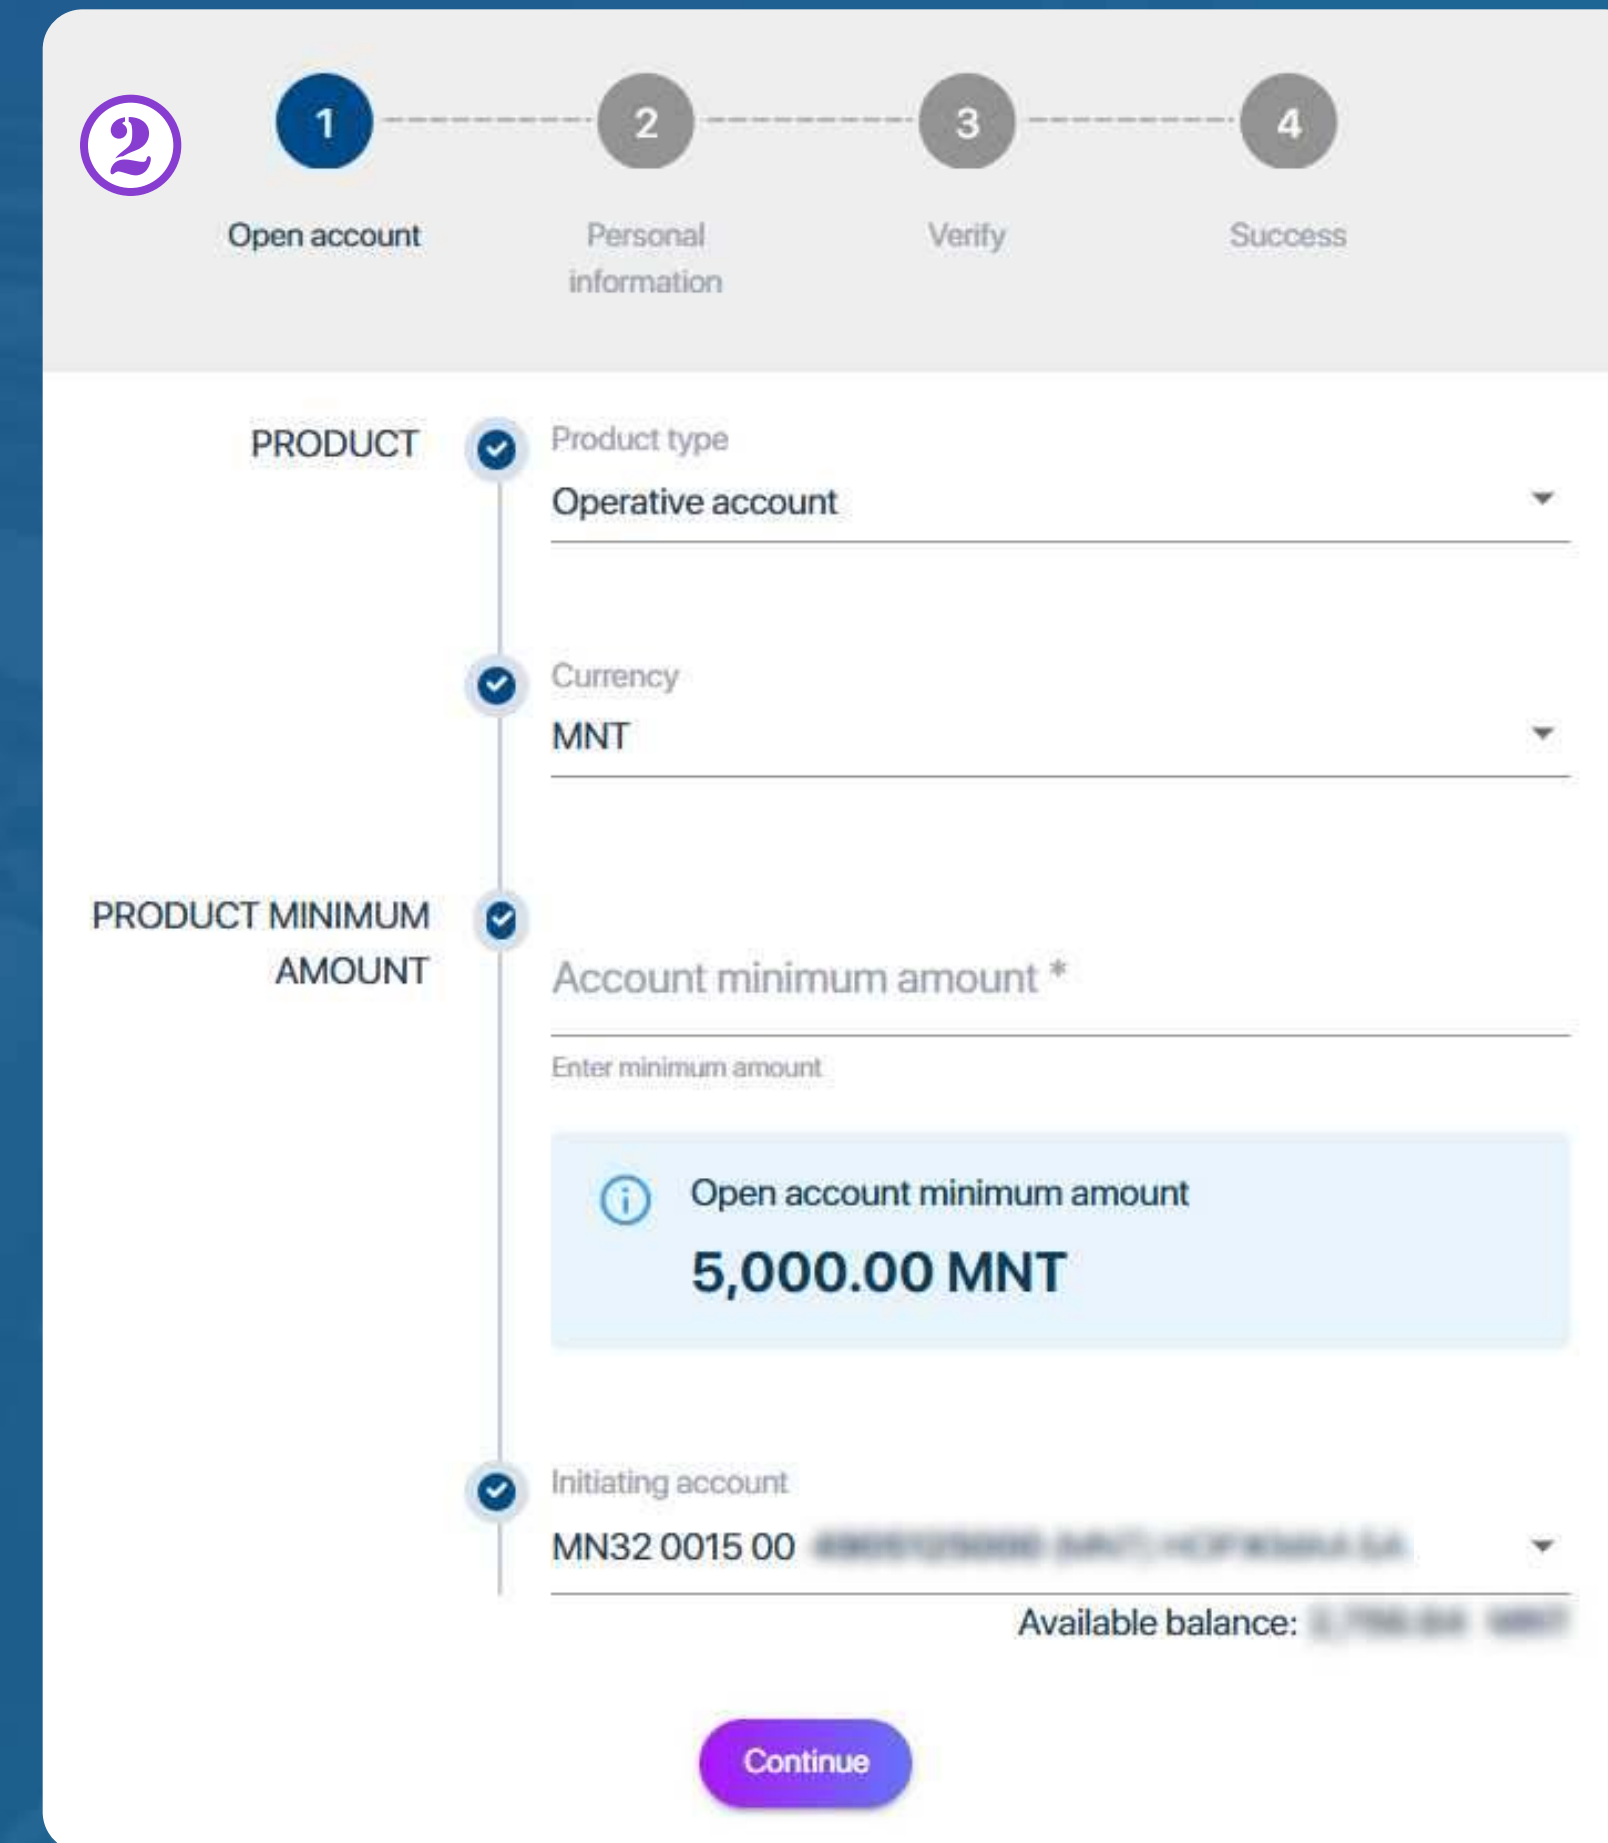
2

1 Open account

2 Personal information

3 Verify

4 Success

PRODUCT

Product type
Operative account

Currency
MNT

PRODUCT MINIMUM AMOUNT

Account minimum amount *

Enter minimum amount

Open account minimum amount
5,000.00 MNT

Initiating account
MN32 0015 00 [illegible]

Available balance: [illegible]

Continue